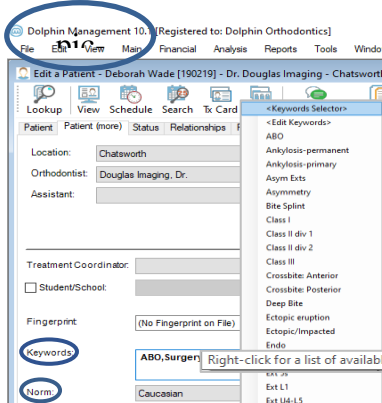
Dolphin Management 10.1 [Registered to: Dolphin Orthodontics]

File Edit View Main Financial Analysis Reports Tools Windo

Edit a Patient - Deborah Wade [190219] - Dr. Douglas Imaging - Chatsworth

Lookup View Schedule Search Tx Card

Patient Patient (more) Status Relationships

Location: Chatsworth

Orthodontist: Douglas Imaging, Dr.

Assistant:

Treatment Coordinator:

Student/School:

Fingerprint (No Fingerprint on File)

Keywords: ABO,Surger

Norm: Caucasian

Right-click for a list of availab

<Keywords Selector>
<Edit Keywords>
ABO
Ankylosis-permanent
Ankylosis-primary
Asym Exts
Asymmetry
Bite Splint
Class I
Class II div 1
Class II div 2
Class III
Crossbite: Anterior
Crossbite: Posterior
Deep Bite
Ectopic eruption
Ectopic/Impacted
Endo
Ext 5s
Ext L1
Ext U4-L5